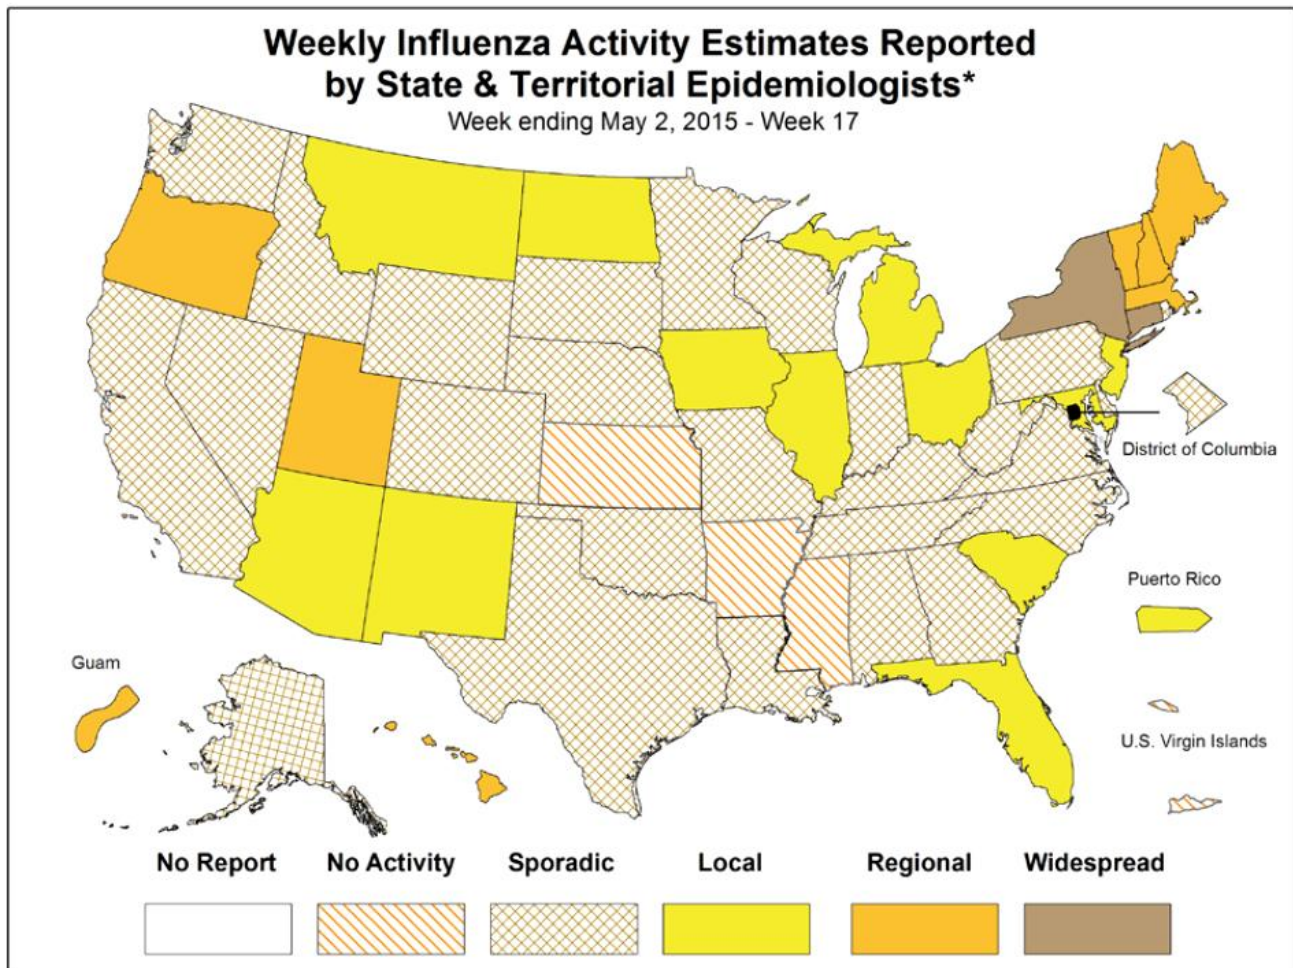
Weekly Influenza Activity Estimates Reported by State & Territorial Epidemiologists*
Week ending May 2, 2015 - Week 17

District of Columbia

Puerto Rico

Guam

U.S. Virgin Islands

No Report
No Activity
Sporadic
Local
Regional
Widespread